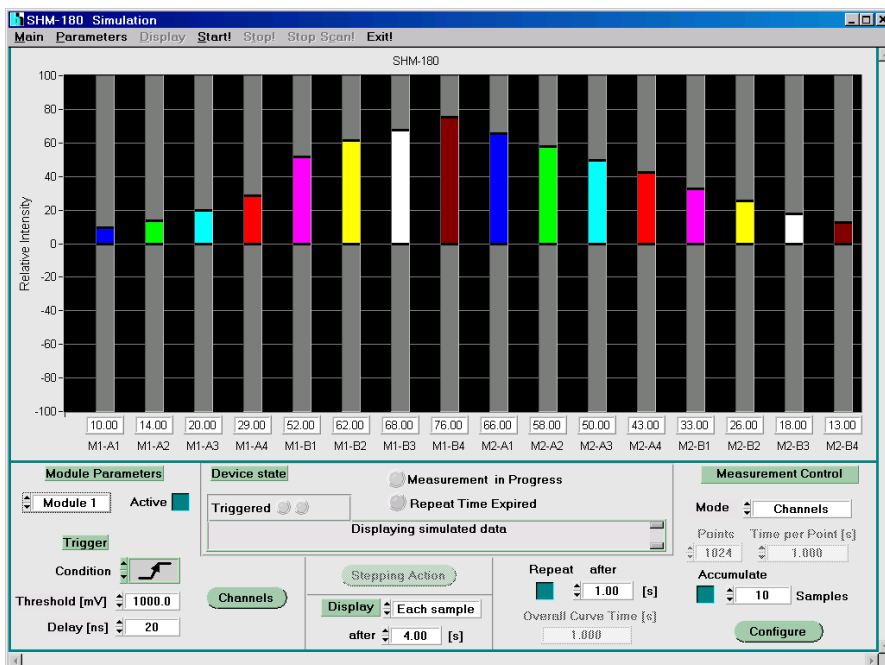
SHM-180 Simulation

Main Parameters Display Start! Stop! Stop Scan! Exit!

SHM-180

100
80
60
40
20
0
-20
-40
-60
-80
-100

Relative Intensity

| 10.00 | 14.00 | 20.00 | 29.00 | 52.00 | 62.00 | 68.00 | 76.00 | 66.00 | 58.00 | 50.00 | 43.00 | 33.00 | 26.00 | 18.00 | 13.00 |
|---|---|---|---|---|---|---|---|---|---|---|---|---|---|---|---|
| M1-A1 | M1-A2 | M1-A3 | M1-A4 | M1-B1 | M1-B2 | M1-B3 | M1-B4 | M2-A1 | M2-A2 | M2-A3 | M2-A4 | M2-B1 | M2-B2 | M2-B3 | M2-B4 |

Module Parameters
Module 1
Active
Trigger
Condition
Threshold [mV] 1000.0
Delay [ns] 20

Device state
Triggered
Measurement in Progress
Repeat Time Expired
Displaying simulated data

Channels

Stepping Action
Display Each sample
after 4.00 [s]

Repeat after
1.00 [s]
Overall Curve Time [s]
1.000

Measurement Control
Mode Channels
Points 1024
Time per Point [s] 1.000
Accumulate
10 Samples
Configure